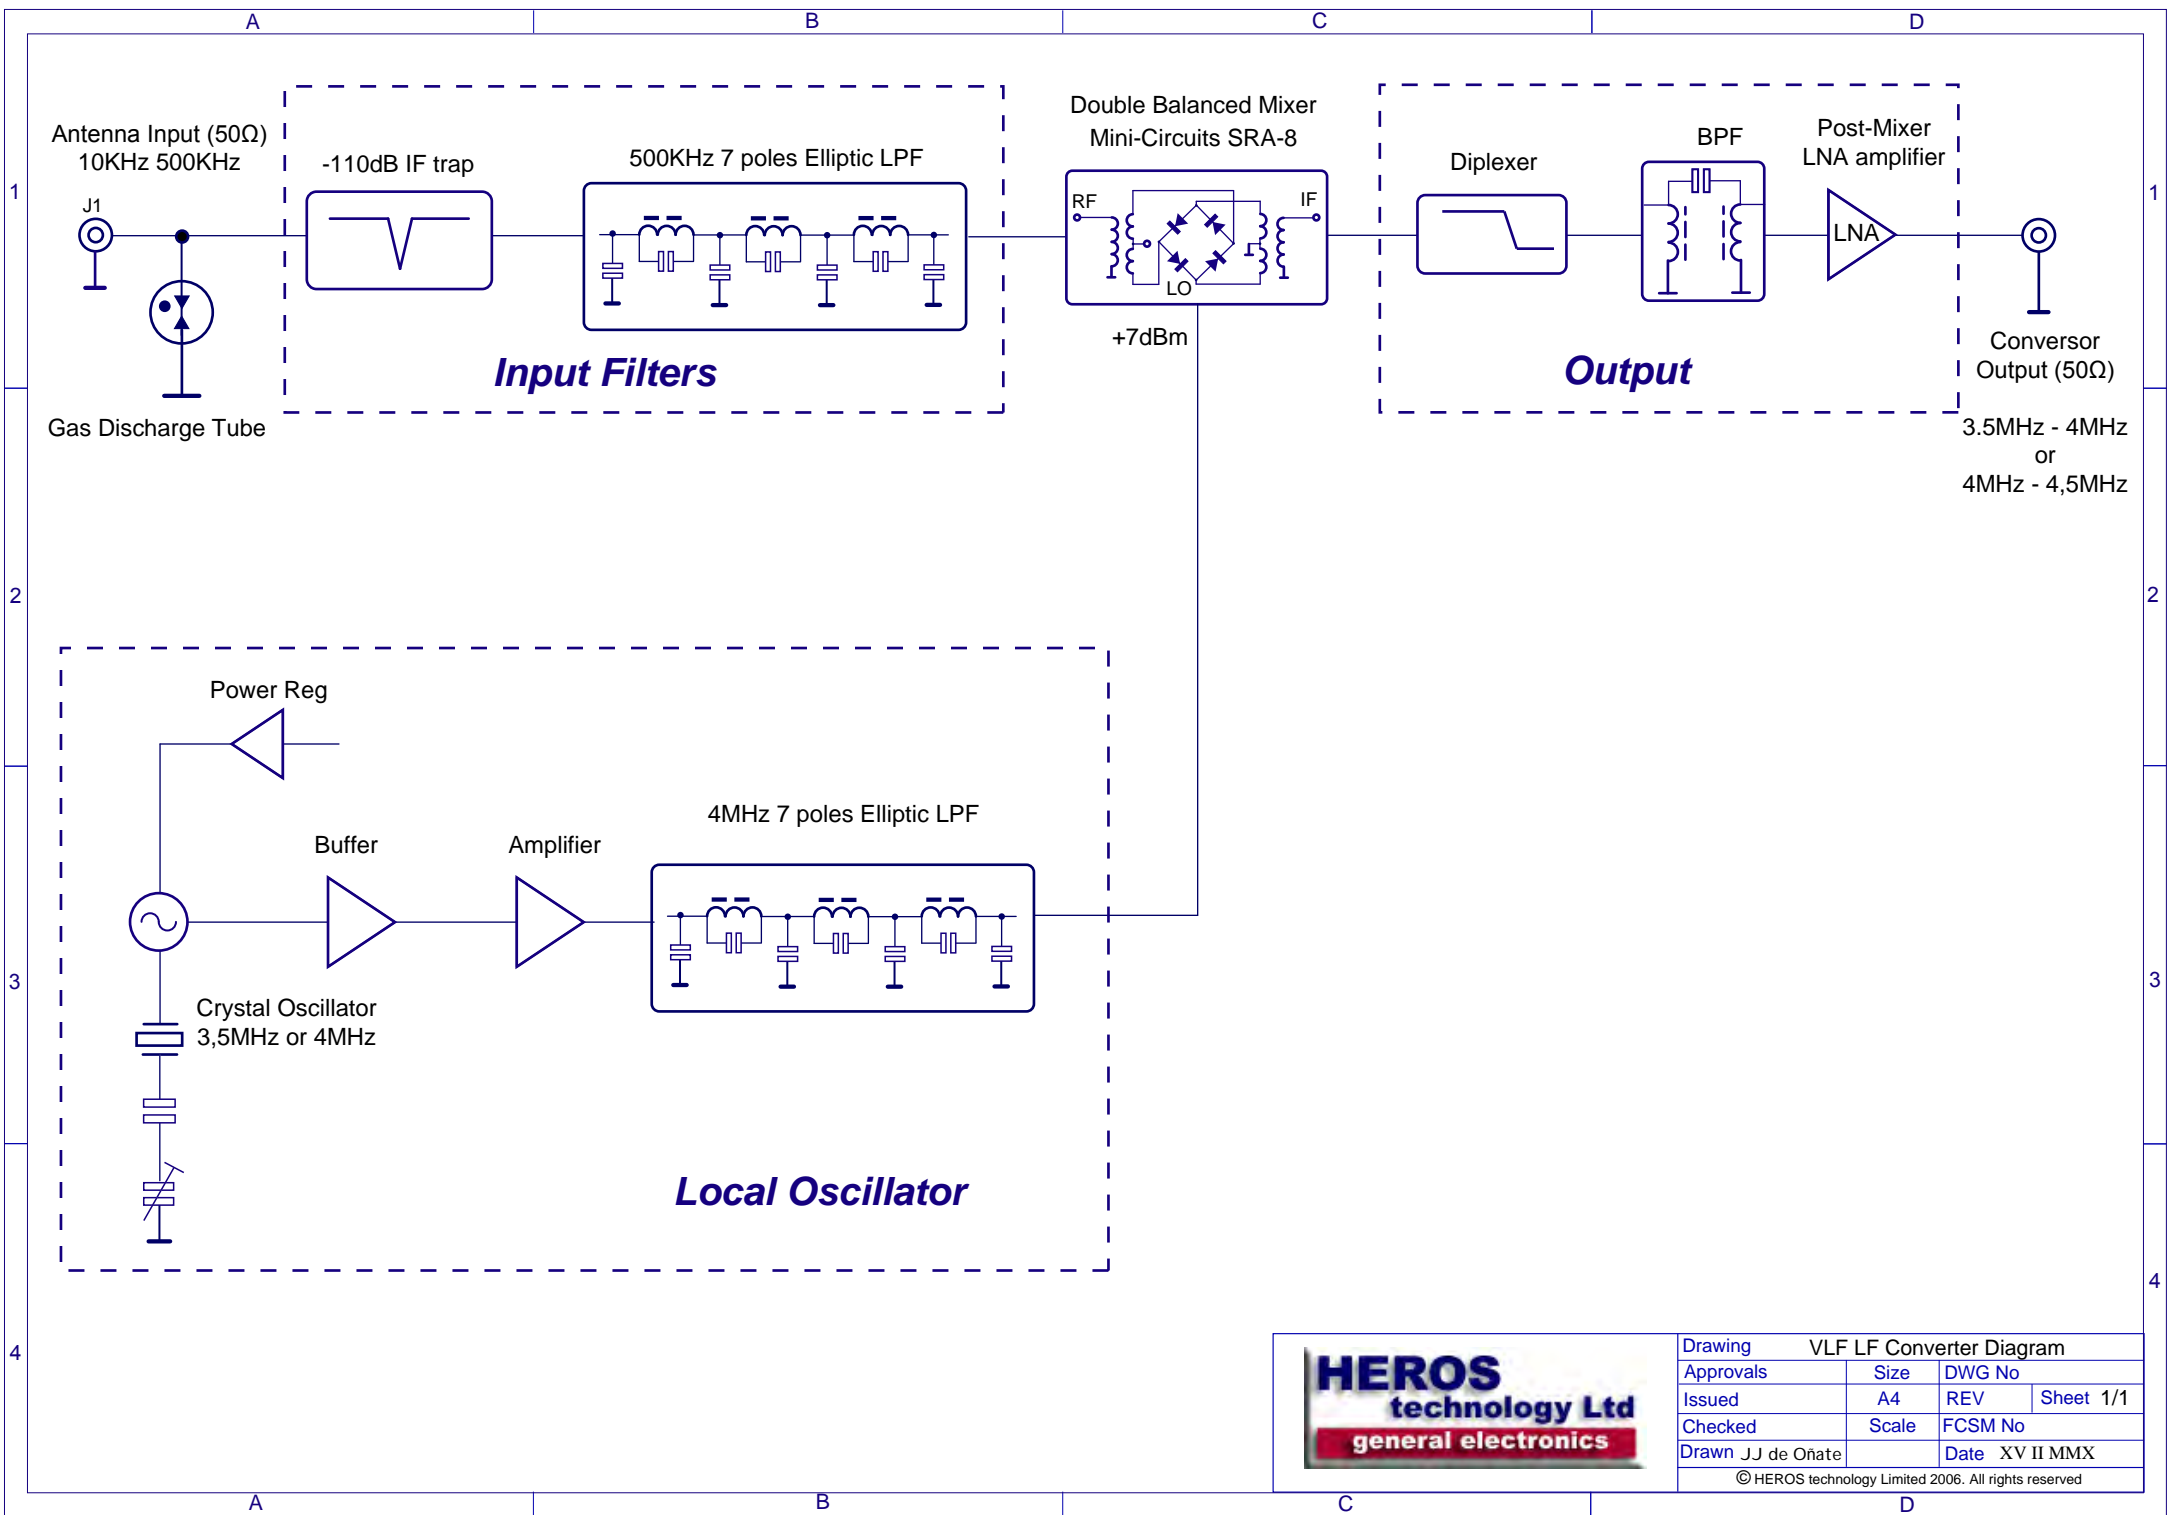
A B C D

1

Antenna Input (50Ω)
10KHz 500KHz

J1

-110dB IF trap

500KHz 7 poles Elliptic LPF

Input Filters

Gas Discharge Tube

Double Balanced Mixer
Mini-Circuits SRA-8

RF IF LO

+7dBm

Diplexer

BPF

Post-Mixer
LNA amplifier

LNA

Output

Conversor
Output (50Ω)

3.5MHz - 4MHz
or
4MHz - 4,5MHz

1

2

2

Power Reg

Buffer

Amplifier

4MHz 7 poles Elliptic LPF

3

3

Crystal Oscillator
3,5MHz or 4MHz

Local Oscillator

4

4

HEROS
technology Ltd
general electronics

| Drawing | VLF LF Converter Diagram | | |
|---|---|---|---|
| Approvals | Size | DWG No | |
| Issued | A4 | REV | Sheet 1/1 |
| Checked | Scale | FCSM No | |
| Drawn JJ de Oñate | | Date XV II MMX | |

© HEROS technology Limited 2006. All rights reserved

A B C D